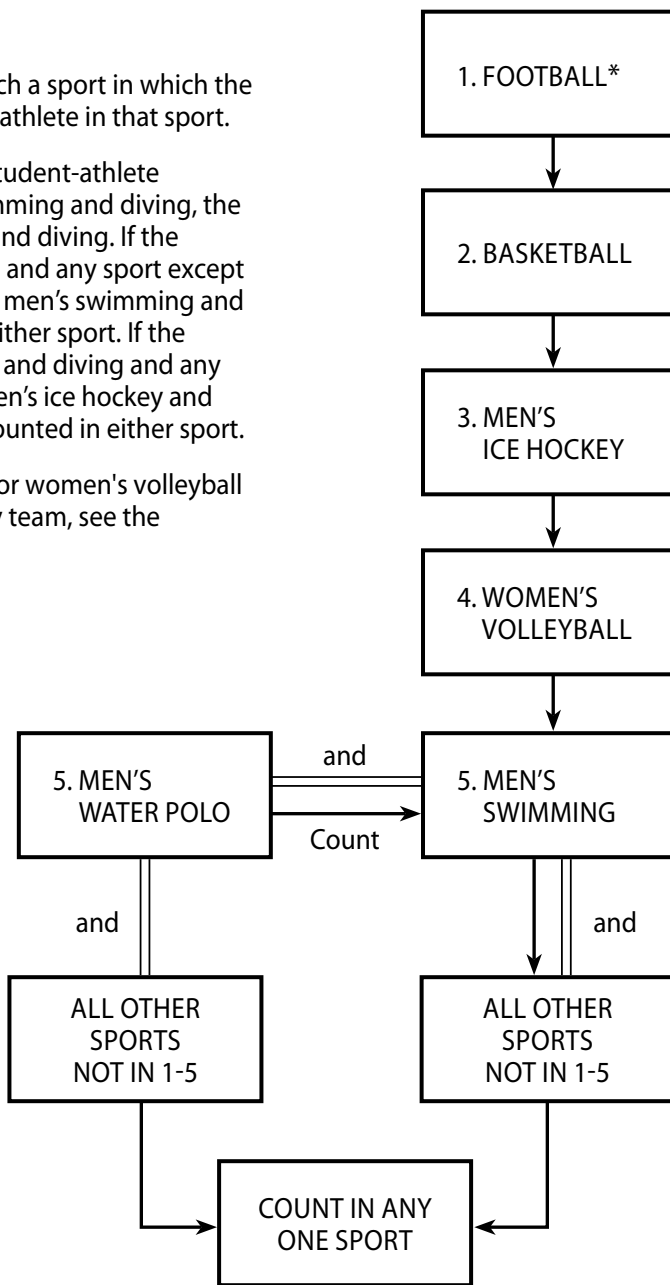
ch a sport in which the athlete in that sport.

tudent-athlete mming and diving, the nd diving. If the and any sport except men's swimming and ither sport. If the and diving and any en's ice hockey and ounted in either sport.

or women's volleyball team, see the

1. FOOTBALL*

2. BASKETBALL

3. MEN'S ICE HOCKEY

4. WOMEN'S VOLLEYBALL

5. MEN'S WATER POLO

and

Count

5. MEN'S SWIMMING

and

and

ALL OTHER SPORTS NOT IN 1-5

ALL OTHER SPORTS NOT IN 1-5

COUNT IN ANY ONE SPORT